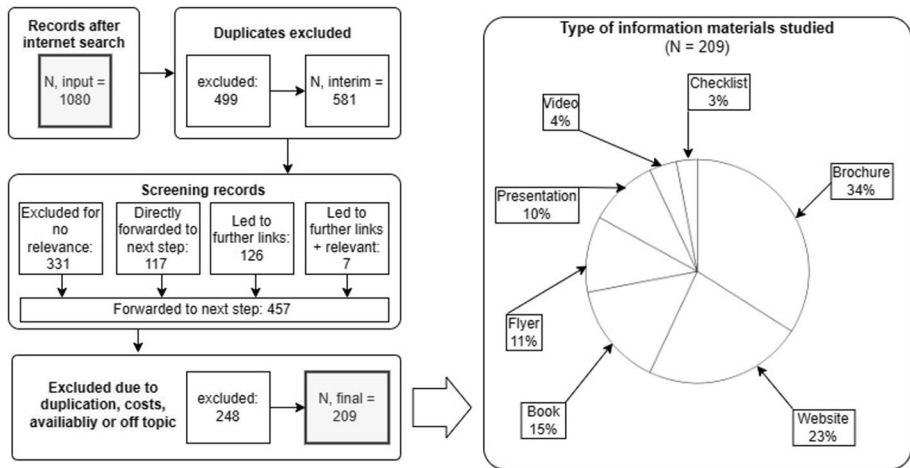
Records after internet search

N, input = 1080

Duplicates excluded

excluded: 499

N, interim = 581

Screening records

Excluded for no relevance: 331

Directly forwarded to next step: 117

Led to further links: 126

Led to further links + relevant: 7

Forwarded to next step: 457

Excluded due to duplication, costs, availiabliy or off topic

excluded: 248

N, final = 209

Type of information materials studied
(N = 209)

Checklist 3%

Video 4%

Brochure 34%

Presentation 10%

Flyer 11%

Book 15%

Website 23%